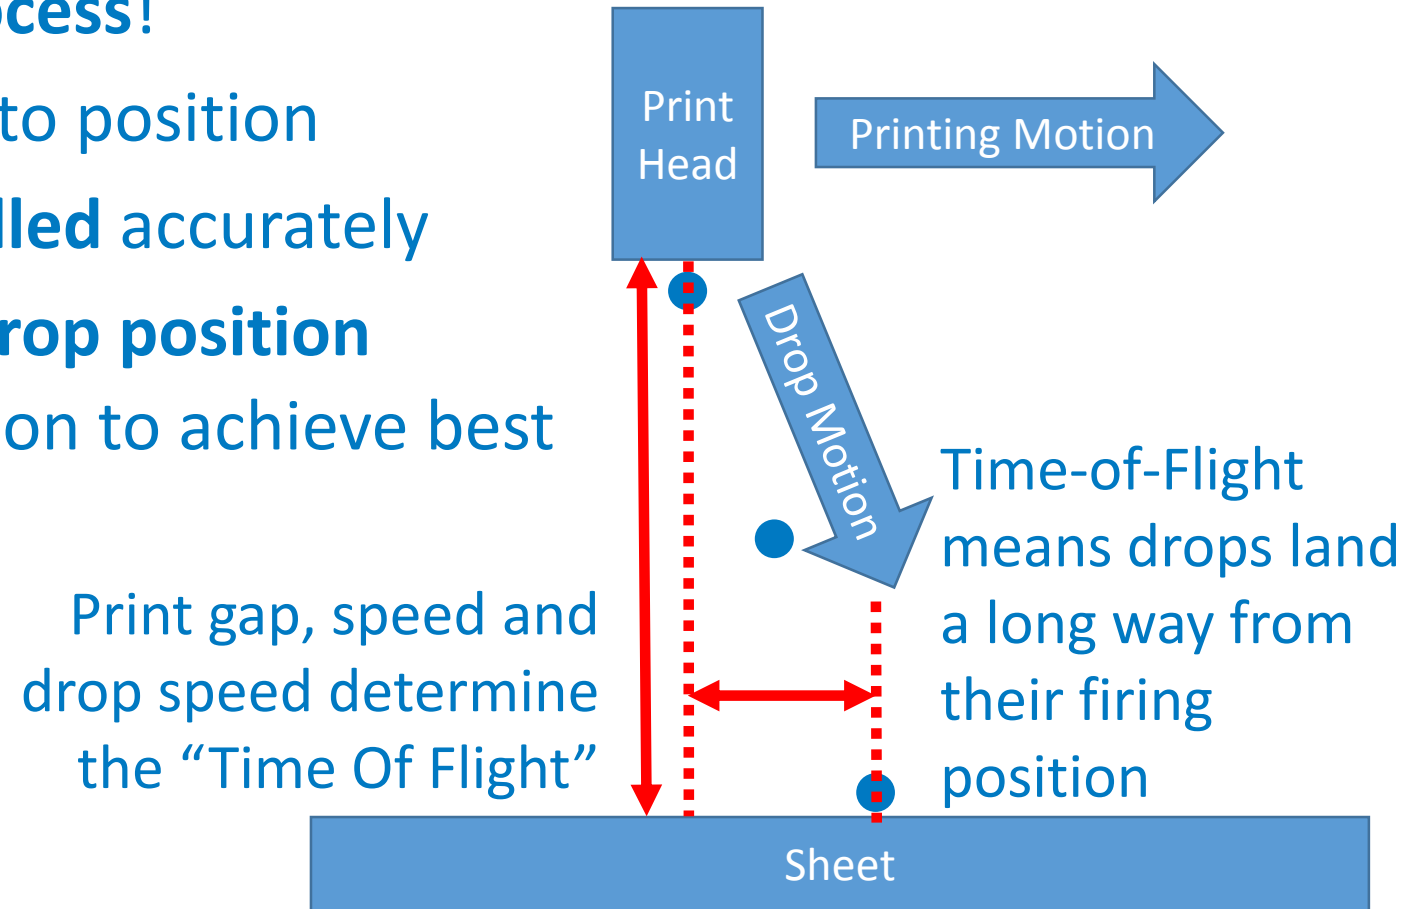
ocess!

to position

lled accurately

rop position

on to achieve best

Print Head

Printing Motion

Drop Motion

Time-of-Flight means drops land a long way from their firing position

Print gap, speed and drop speed determine the “Time Of Flight”

Sheet